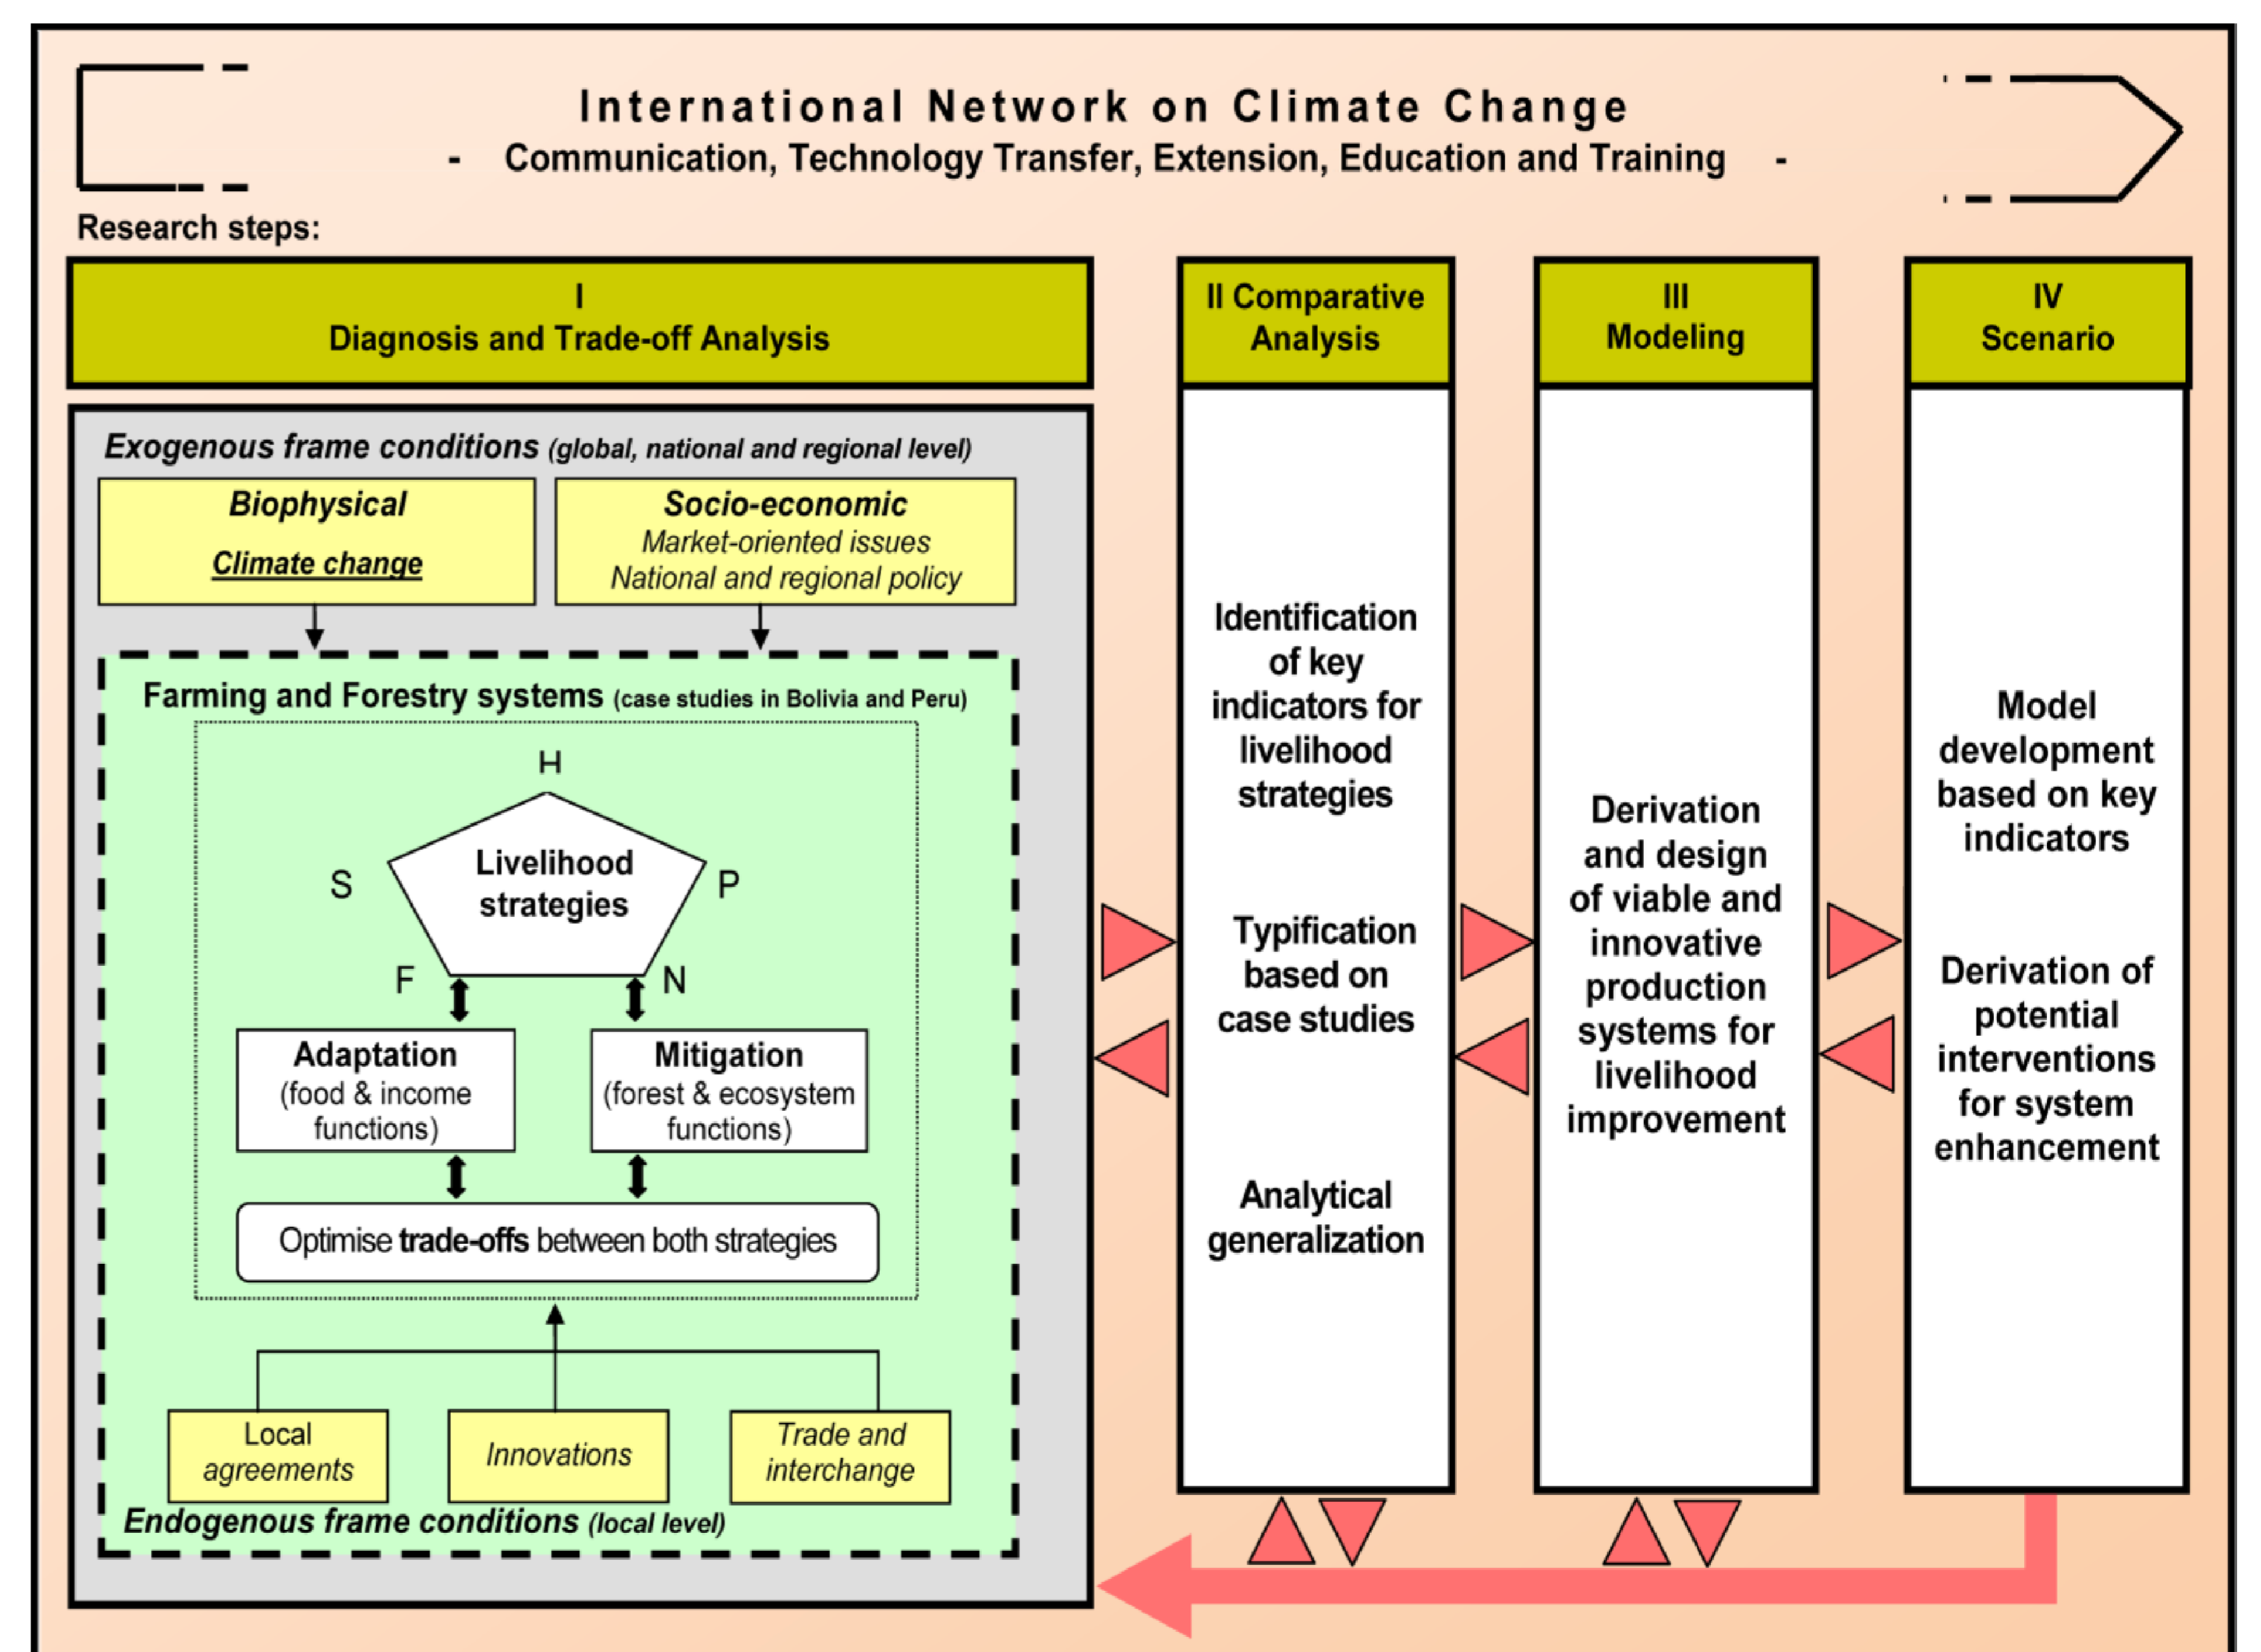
International Network on Climate Change
- Communication, Technology Transfer, Extension, Education and Training -

Research steps:

I
Diagnosis and Trade-off Analysis

II Comparative Analysis

III
Modeling

IV
Scenario

Exogenous frame conditions (global, national and regional level)

Biophysical
Climate change

Socio-economic
Market-oriented issues
National and regional policy

Farming and Forestry systems (case studies in Bolivia and Peru)

H
S
P
F
N

Livelihood strategies

Adaptation
(food & income functions)

Mitigation
(forest & ecosystem functions)

Optimise trade-offs between both strategies

Local agreements

Innovations

Trade and interchange

Endogenous frame conditions (local level)

Identification of key indicators for livelihood strategies

Typification based on case studies

Analytical generalization

Derivation and design of viable and innovative production systems for livelihood improvement

Model development based on key indicators

Derivation of potential interventions for system enhancement